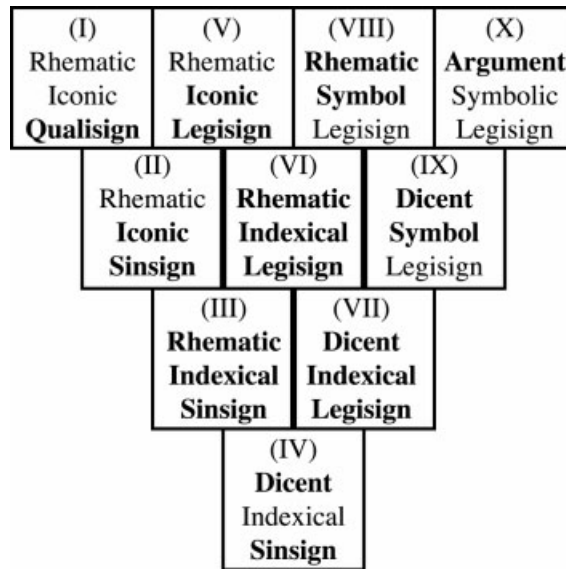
(I)
Rhematic
Iconic
Qualisign

(V)
Rhematic
Iconic
Legisign

(VIII)
Rhematic
Symbol
Legisign

(X)
Argument
Symbolic
Legisign

(II)
Rhematic
Iconic
Sinsign

(VI)
Rhematic
Indexical
Legisign

(IX)
Dicent
Symbol
Legisign

(III)
Rhematic
Indexical
Sinsign

(VII)
Dicent
Indexical
Legisign

(IV)
Dicent
Indexical
Sinsign